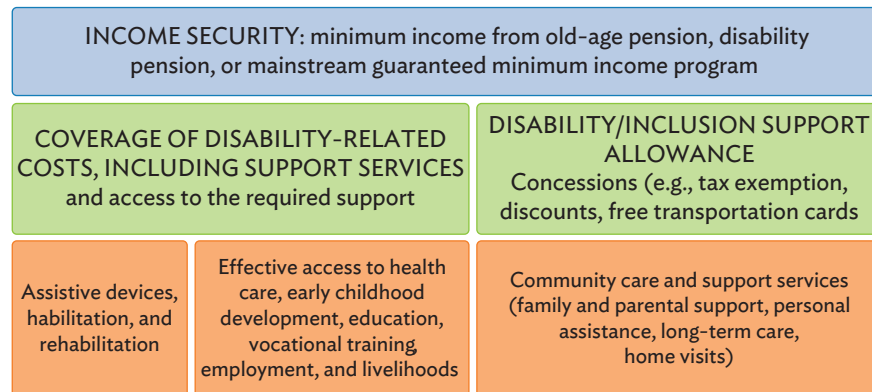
INCOME SECURITY: minimum income from old-age pension, disability pension, or mainstream guaranteed minimum income program

COVERAGE OF DISABILITY-RELATED COSTS, INCLUDING SUPPORT SERVICES and access to the required support

DISABILITY/INCLUSION SUPPORT ALLOWANCE
Concessions (e.g., tax exemption, discounts, free transportation cards

Assistive devices, habilitation, and rehabilitation

Effective access to health care, early childhood development, education, vocational training, employment, and livelihoods

Community care and support services (family and parental support, personal assistance, long-term care, home visits)